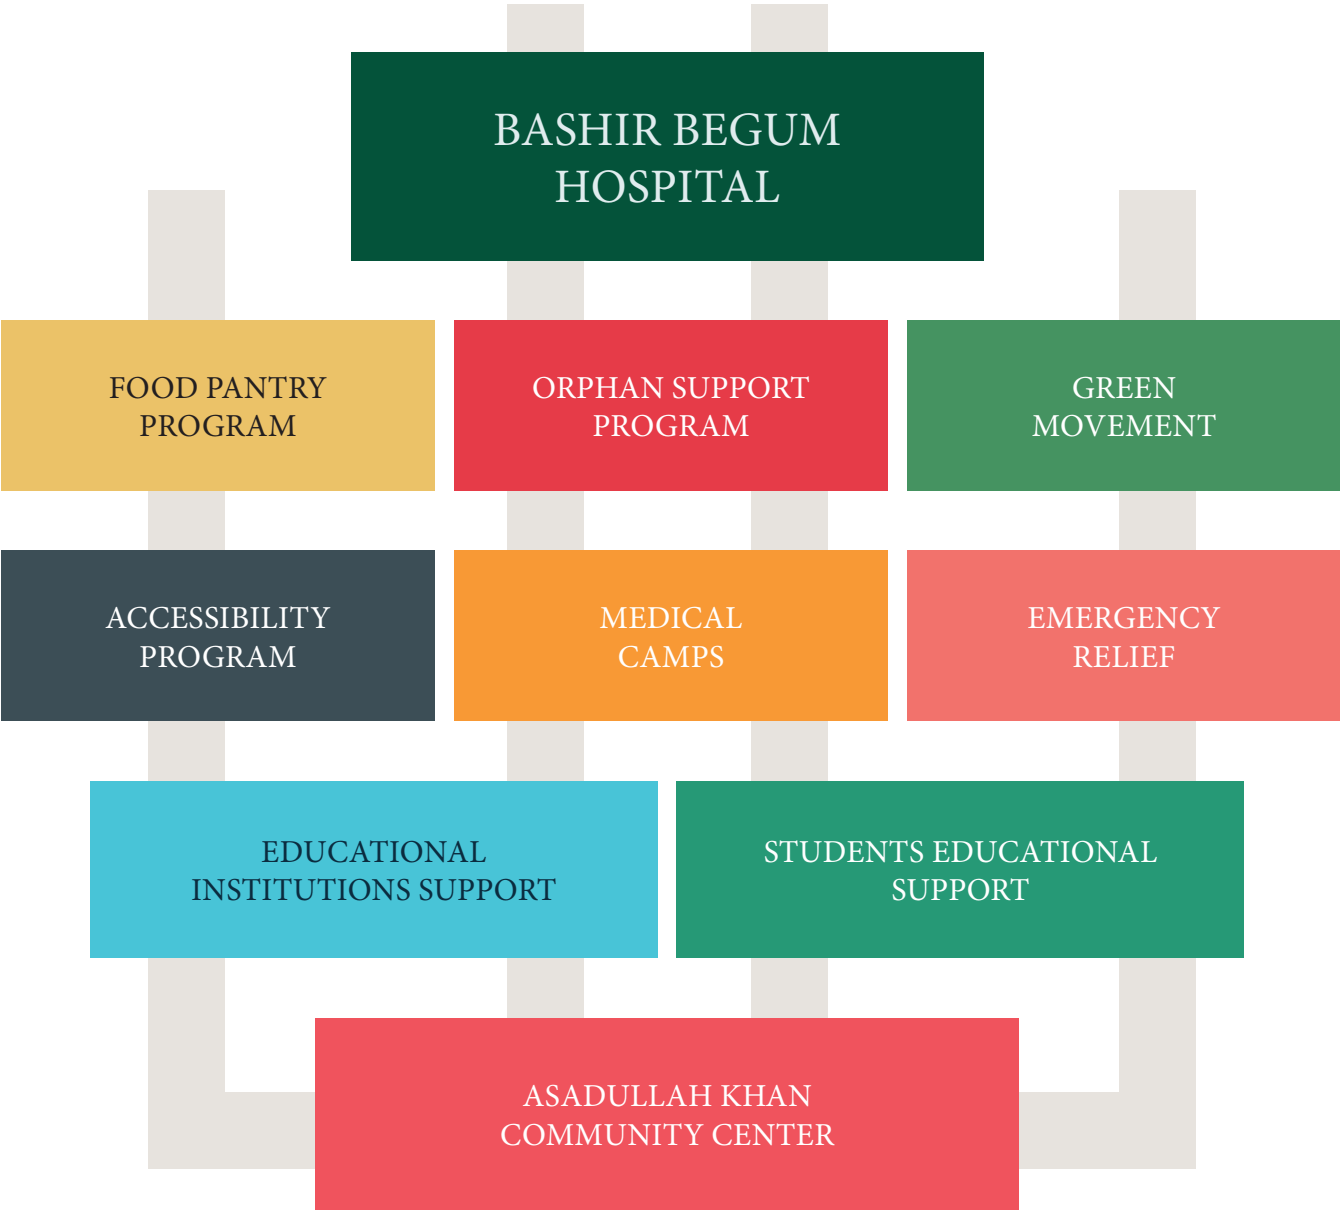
BASHIR BEGUM HOSPITAL

FOOD PANTRY PROGRAM

ORPHAN SUPPORT PROGRAM

GREEN MOVEMENT

ACCESSIBILITY PROGRAM

MEDICAL CAMPS

EMERGENCY RELIEF

EDUCATIONAL INSTITUTIONS SUPPORT

STUDENTS EDUCATIONAL SUPPORT

ASADULLAH KHAN COMMUNITY CENTER